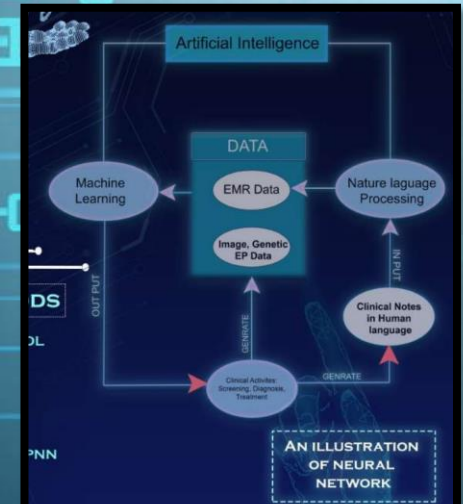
Artificial Intelligence

DATA

Machine Learning

EMR Data

Nature laguage Processing

Image, Genetic EP Data

OUT PUT

GENRATE

IN PUT

Clinical Notes in Human language

DS

OL

Clinical Activites Screening, Diagnosis, Treatment

GENRATE

PNN

AN ILLUSTRATION OF NEURAL NETWORK